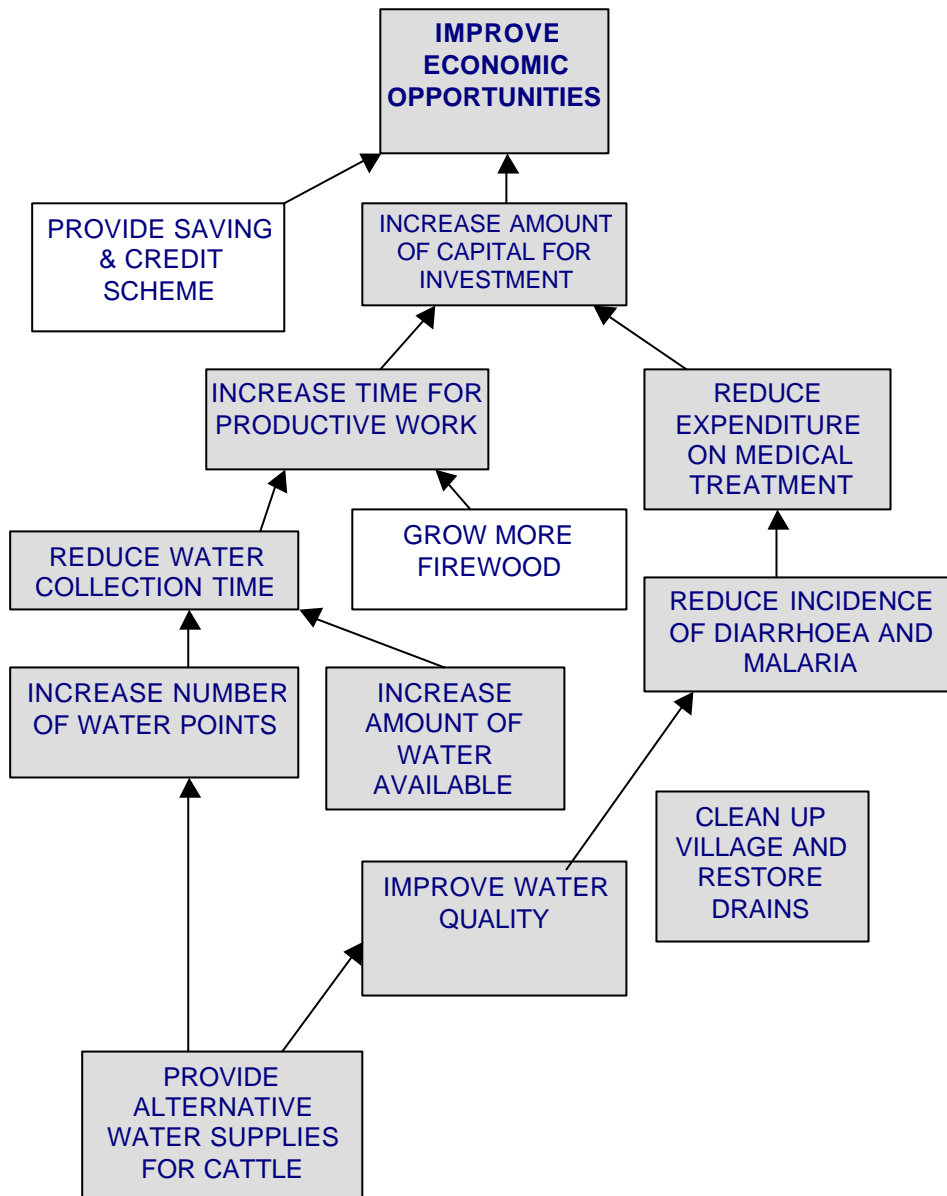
IMPROVE ECONOMIC OPPORTUNITIES

PROVIDE SAVING & CREDIT SCHEME

INCREASE AMOUNT OF CAPITAL FOR INVESTMENT

INCREASE TIME FOR PRODUCTIVE WORK

REDUCE EXPENDITURE ON MEDICAL TREATMENT

GROW MORE FIREWOOD

REDUCE WATER COLLECTION TIME

REDUCE INCIDENCE OF DIARRHOEA AND MALARIA

INCREASE NUMBER OF WATER POINTS

INCREASE AMOUNT OF WATER AVAILABLE

CLEAN UP VILLAGE AND RESTORE DRAINS

IMPROVE WATER QUALITY

PROVIDE ALTERNATIVE WATER SUPPLIES FOR CATTLE